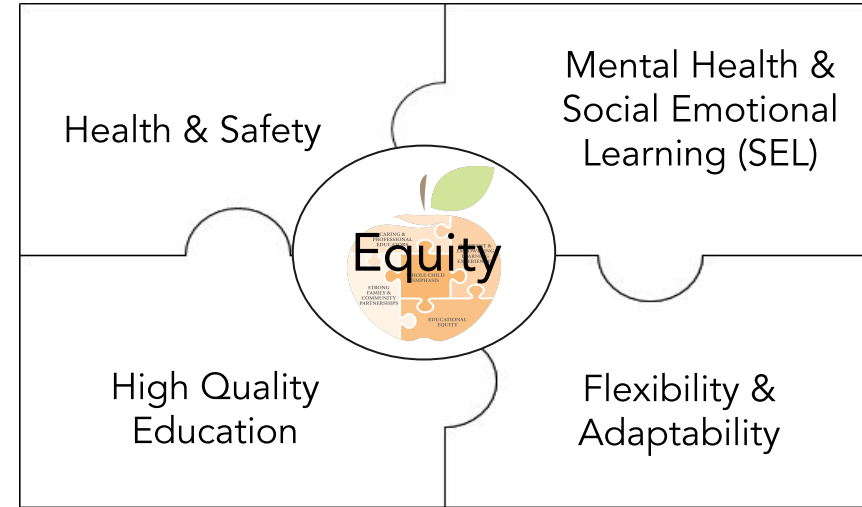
Health & Safety

Mental Health & Social Emotional Learning (SEL)

Equity

CARING & PROFESSIONAL EDUCATORS

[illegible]

WHOLE CHILD EMPHASIS

STRONG FAMILY & COMMUNITY PARTNERSHIPS

EDUCATIONAL EQUITY

High Quality Education

Flexibility & Adaptability